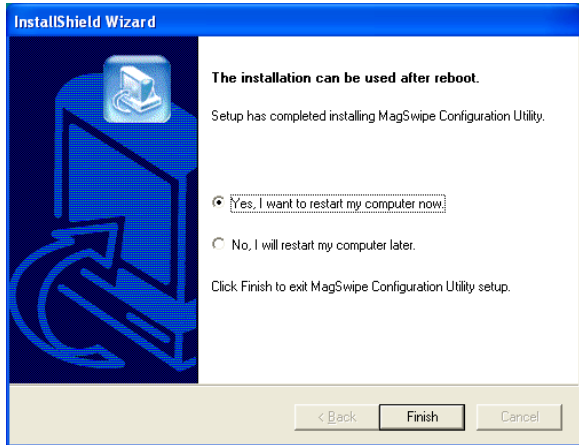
InstallShield Wizard

The installation can be used after reboot.

Setup has completed installing MagSwipe Configuration Utility.

Yes, I want to restart my computer now.

No, I will restart my computer later.

Click Finish to exit MagSwipe Configuration Utility setup.

< Back | Finish | Cancel